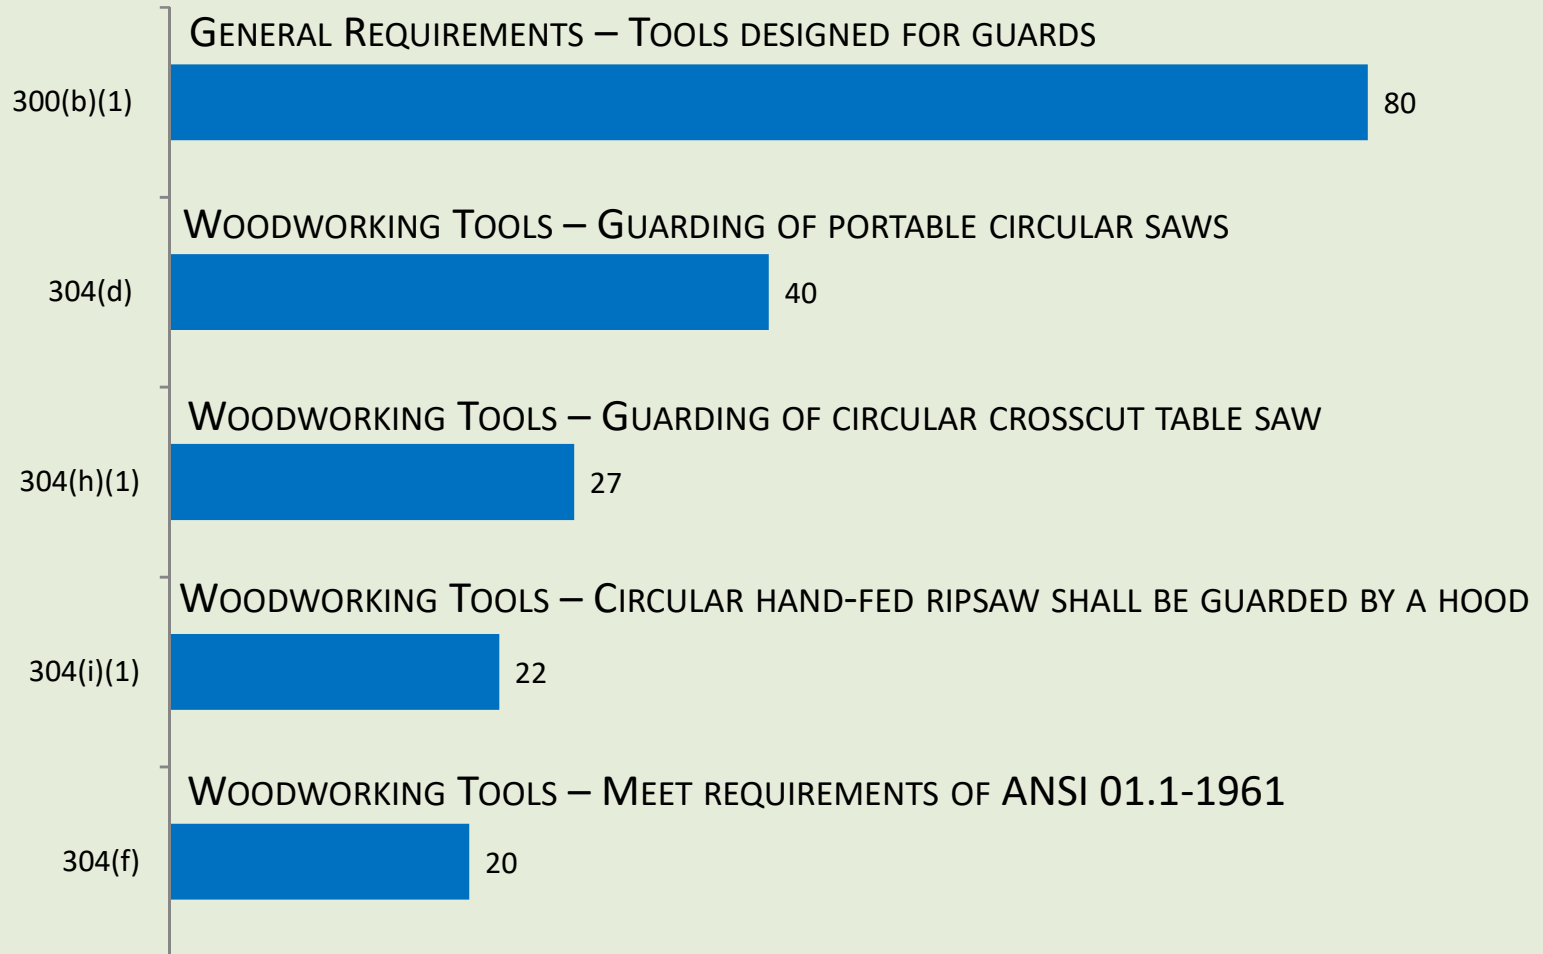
General Requirements – Tools designed for guards

300(b)(1)

80

Woodworking Tools – Guarding of portable circular saws

304(d)

40

Woodworking Tools – Guarding of circular crosscut table saw

304(h)(1)

27

Woodworking Tools – Circular hand-fed ripsaw shall be guarded by a hood

304(i)(1)

22

Woodworking Tools – Meet requirements of ANSI 01.1-1961

304(f)

20